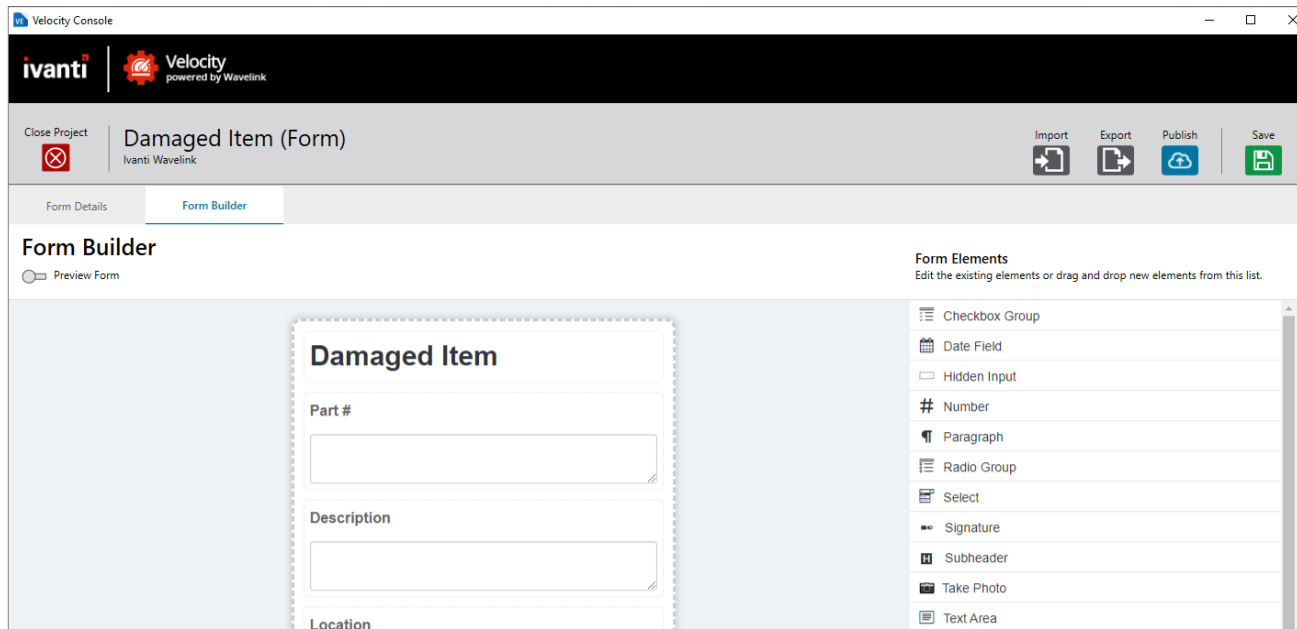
Velocity Console

ivanti

Velocity
powered by Wavelink

Close Project

Damaged Item (Form)
Ivanti Wavelink

Import
Export
Publish
Save

Form Details
Form Builder

Form Builder
Preview Form

Form Elements
Edit the existing elements or drag and drop new elements from this list.

Damaged Item

Part #

Description

Location

Checkbox Group
Date Field
Hidden Input
Number
Paragraph
Radio Group
Select
Signature
Subheader
Take Photo
Text Area